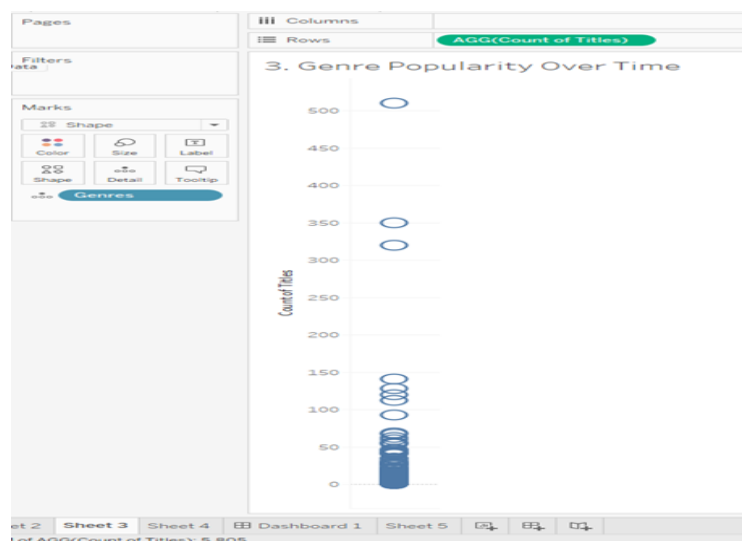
Pages

Filters
ata

Marks
Shape
Color Size Label
Shape Detail Tooltip
Genres

Columns
Rows AGG(Count of Titles)

3. Genre Popularity Over Time

500
450
400
350
300
250
200
150
100
50
0

Count of Titles

et 2 Sheet 3 Sheet 4 Dashboard 1 Sheet 5

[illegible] of AGG(Count of Titles): 5,805